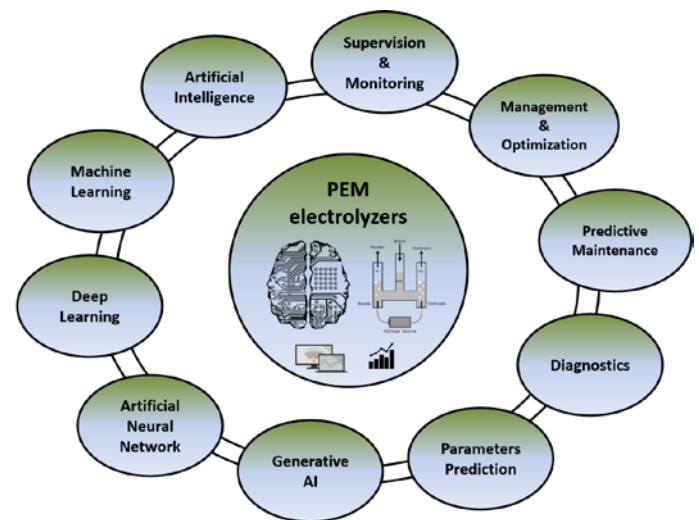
PEM electrolyzers

Supervision & Monitoring

Management & Optimization

Predictive Maintenance

Diagnostics

Parameters Prediction

Generative AI

Artificial Neural Network

Deep Learning

Machine Learning

Artificial Intelligence

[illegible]